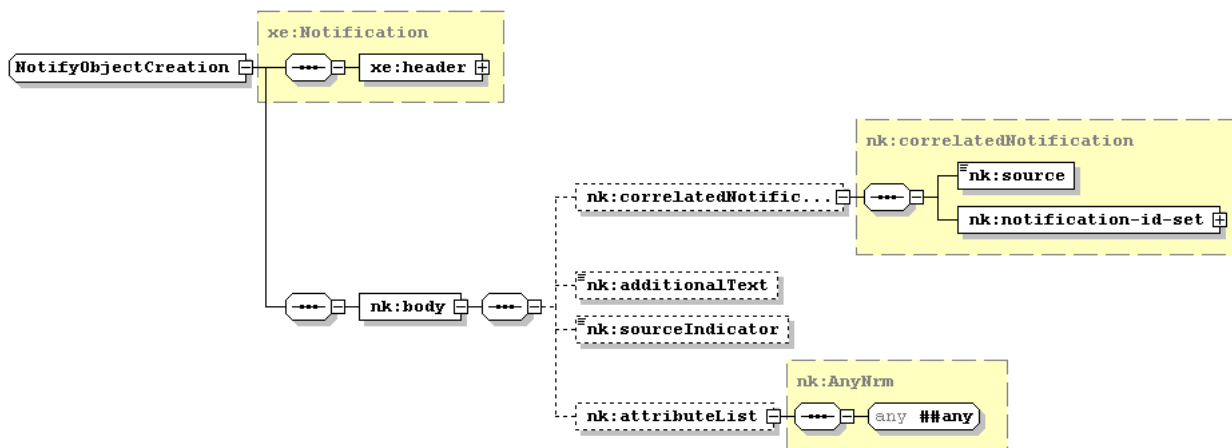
NotifyObjectCreation

xe:Notification

xe:header

nk:correlatedNotification

nk:correlatedNotific...

nk:source

nk:notification-id-set

nk:body

nk:additionalText

nk:sourceIndicator

nk:AnyNrm

nk:attributeList

any ##any